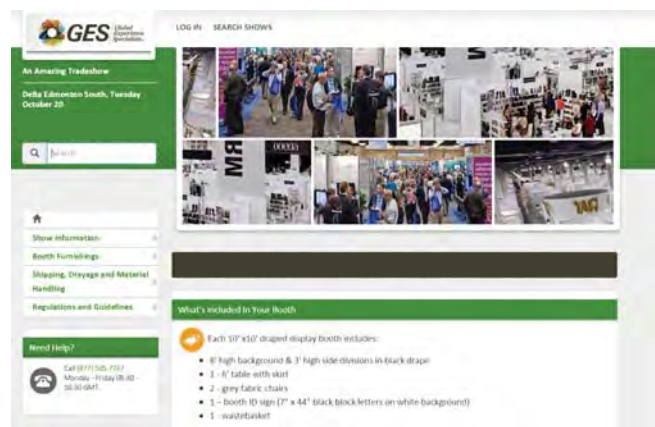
GES Global Experience Specialists

LOG IN SEARCH SHOWS

An Amazing Tradeshow

Delta Edmonton South, Tuesday October 20

Search

Show Information

Booth Furnishings

Shipping, Drayage and Material Handling

Regulations and Guidelines

Need Help?

Call (877) 505-7357 Monday - Friday 08:30 - 16:30 GMT

What's Included in Your Booth

Each 10' x10' draped display booth includes:

- 8' high background & 3' high side divisions in black drape
- 1 - 6' table with skirt
- 2 - grey fabric chairs
- 1 - booth ID sign (7" x 44" black block letters on white background)
- 1 - wastebasket